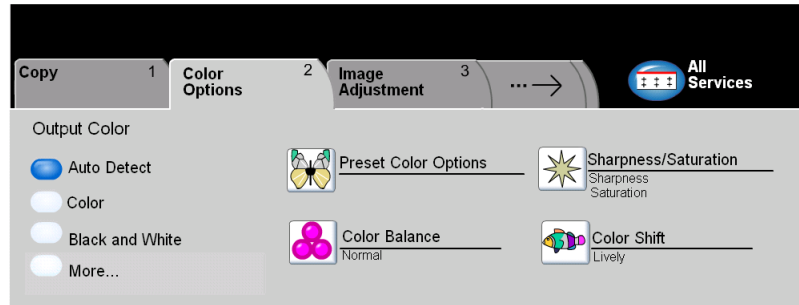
Copy 1

Color Options 2

Image Adjustment 3

...→

All Services

Output Color

Auto Detect

Color

Black and White

More...

Preset Color Options

Sharpness/Saturation
Sharpness
Saturation

Color Balance
Normal

Color Shift
Lively